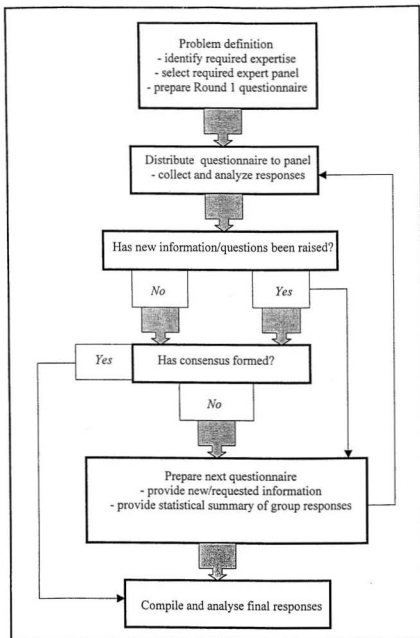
Problem definition
- identify required expertise
- select required expert panel
- prepare Round 1 questionnaire

Distribute questionnaire to panel
- collect and analyze responses

Has new information/questions been raised?

No

Yes

Yes

Has consensus formed?

No

Prepare next questionnaire
- provide new/requested information
- provide statistical summary of group responses

Compile and analyse final responses